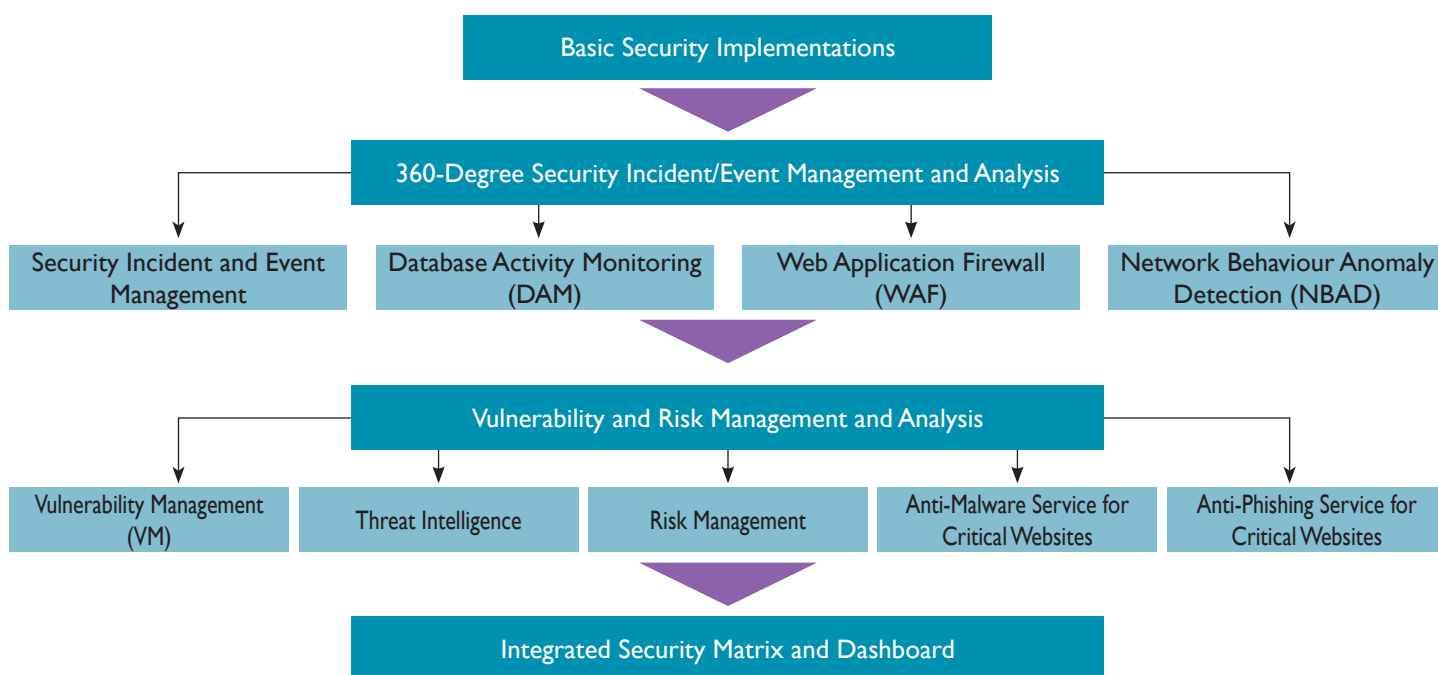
Basic Security Implementations

360-Degree Security Incident/Event Management and Analysis

Security Incident and Event Management

Database Activity Monitoring (DAM)

Web Application Firewall (WAF)

Network Behaviour Anomaly Detection (NBAD)

Vulnerability and Risk Management and Analysis

Vulnerability Management (VM)

Threat Intelligence

Risk Management

Anti-Malware Service for Critical Websites

Anti-Phishing Service for Critical Websites

Integrated Security Matrix and Dashboard